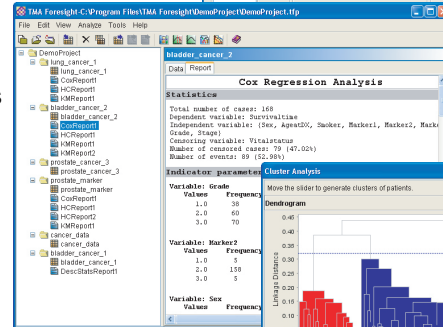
TMA Foresight-C:\Program Files\TMA Foresight\DemoProject\DemoProject.tfp

File Edit View Analyze Tools Help

DemoProject
lung_cancer_1
lung_cancer_1
HCReport1
CoxReport1
KMReport1
bladder_cancer_2
bladder_cancer_2
CoxReport1
HCReport1
KMReport1
KMReport2
prostate_cancer_3
prostate_cancer_3
prostate_marker
prostate_marker
CoxReport1
HCReport1
HCReport2
KMReport1
cancer_data
cancer_data
bladder_cancer_1
bladder_cancer_1
DescStatsReport1

bladder_cancer_2

Data Report

Cox Regression Analysis

Statistics

Total number of cases: 168
Dependent variable: Survivaltime
Independent variable: (Sex, Agent2X, Smoker, Marker1, Marker2, Marke
Grade, Stage)
Censoring variable: Vitalstatus
Number of censored cases: 79 (47.02%)
Number of events: 89 (52.98%)

Indicator paramete

Variable: Grade
Values Frequency
1.0 38
2.0 60
3.0 70

Variable: Marker2
Values Frequency
1.0 5
2.0 158
3.0 5

Variable: Sex
Values Frequency

Cluster Analysis

Move the slider to generate clusters of patients.

Dendrogram

0.45
0.40
0.35
0.30
0.25
0.20
0.15
0.10

Linkage Distance